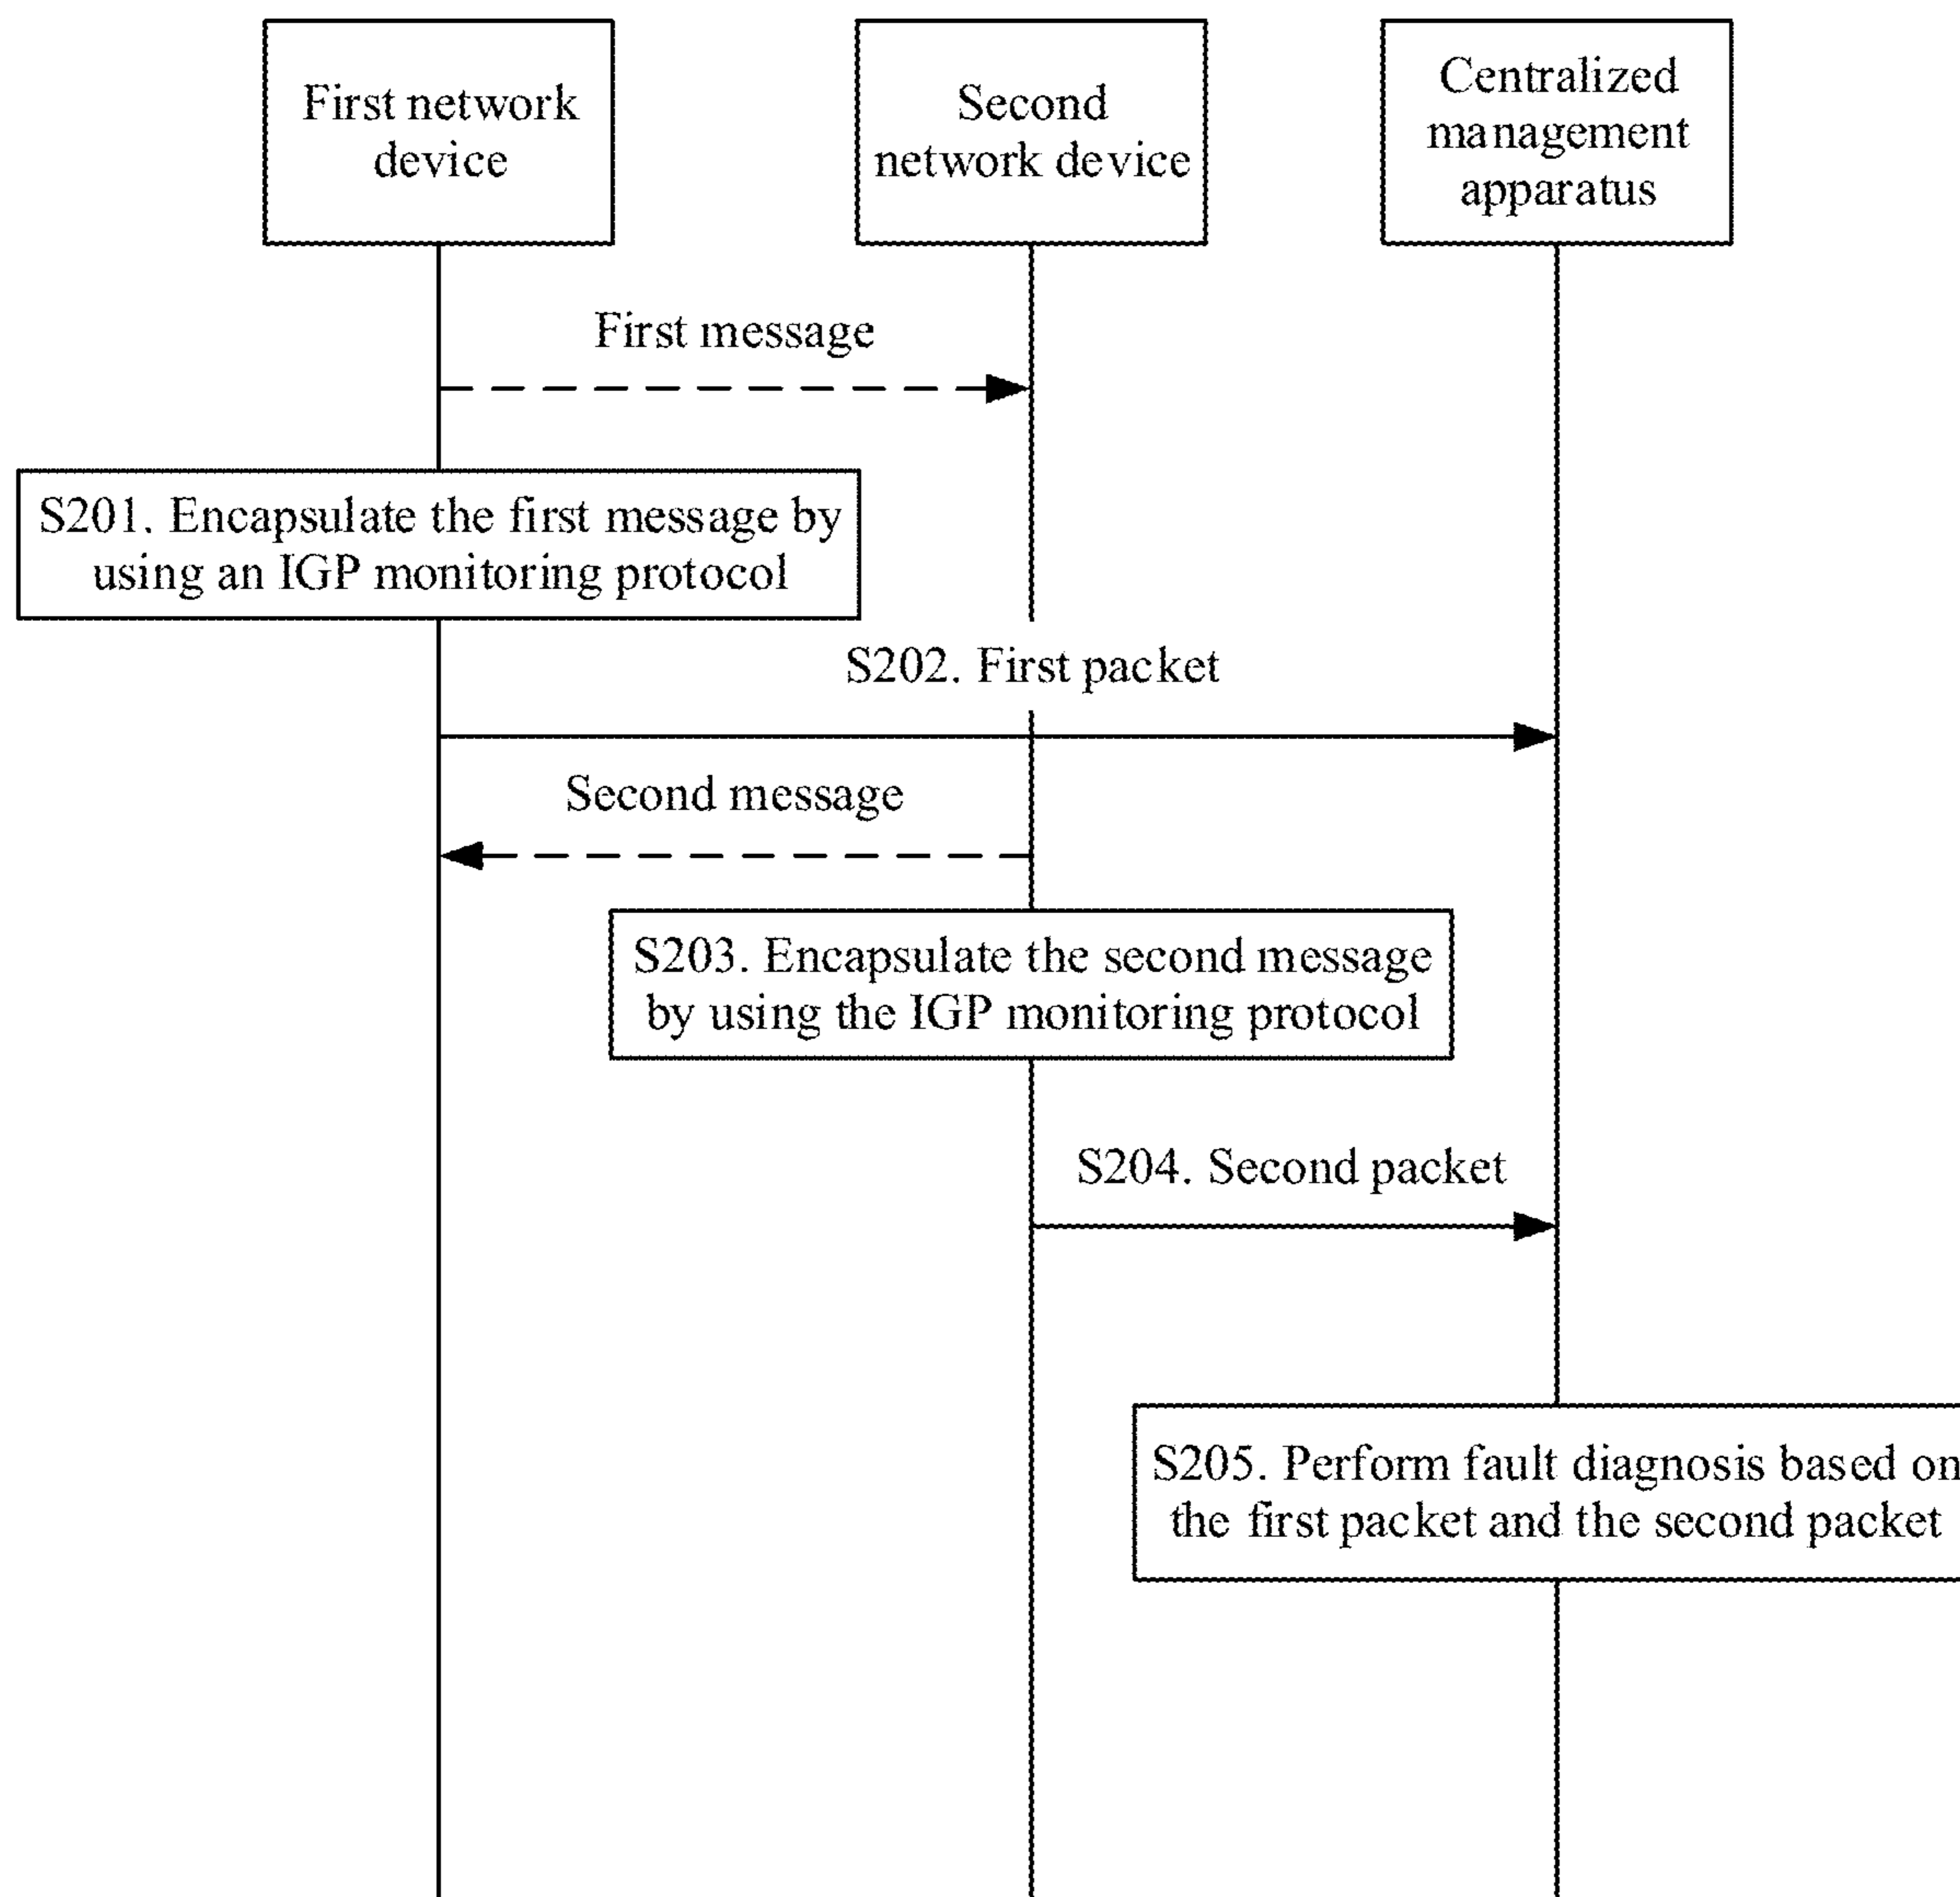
First network device

Second network device

Centralized management apparatus

First message

S201. Encapsulate the first message by using an IGP monitoring protocol

S202. First packet

Second message

S203. Encapsulate the second message by using the IGP monitoring protocol

S204. Second packet

S205. Perform fault diagnosis based on the first packet and the second packet